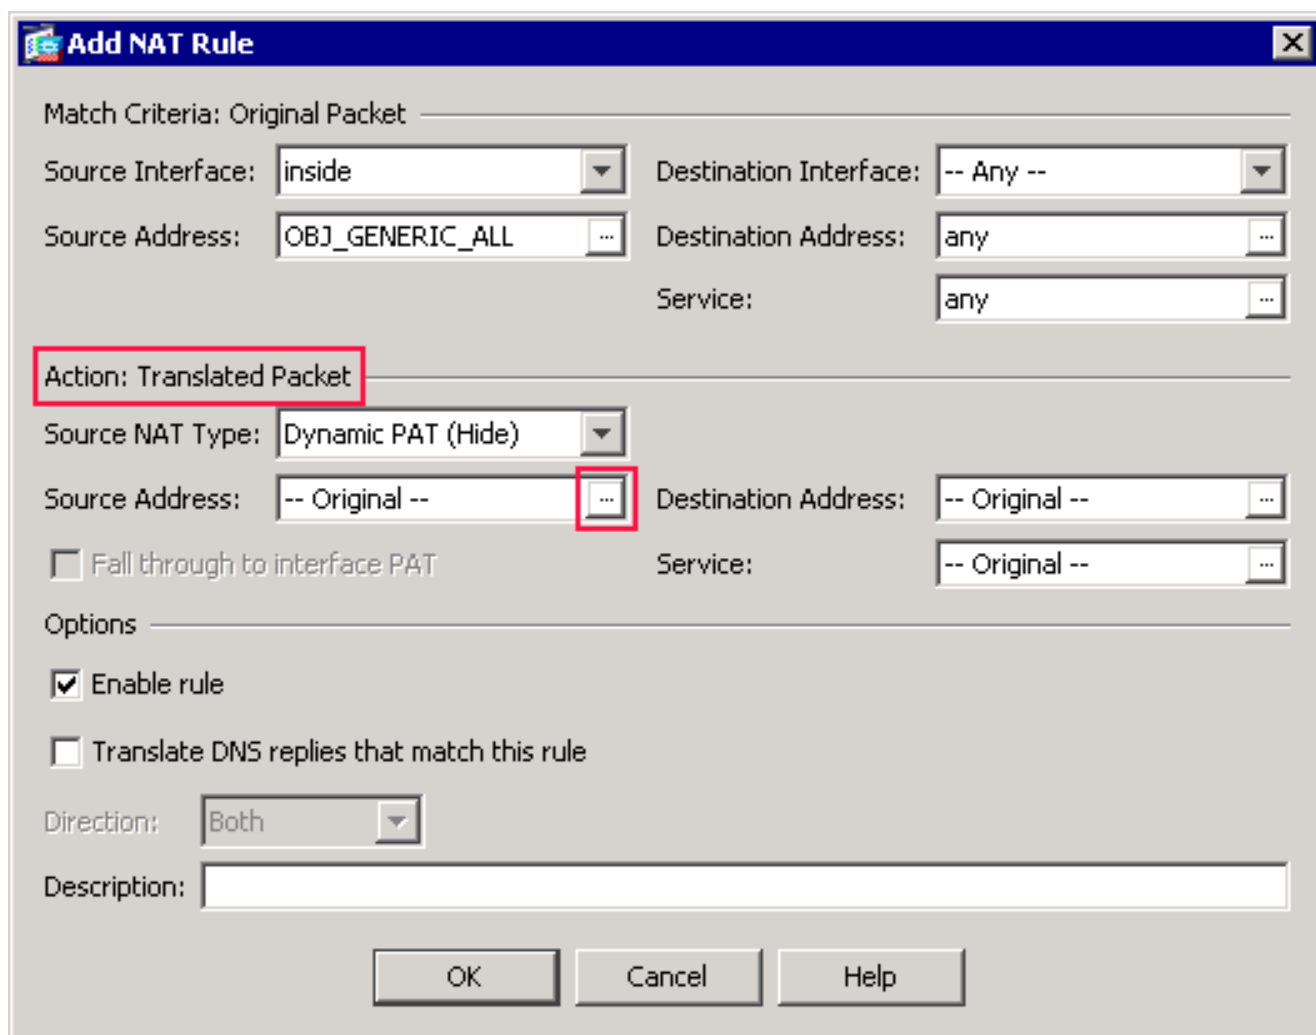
Add NAT Rule

Match Criteria: Original Packet

Source Interface: inside

Destination Interface: -- Any --

Source Address: OBJ_GENERIC_ALL ...

Destination Address: any ...

Service: any ...

Action: Translated Packet

Source NAT Type: Dynamic PAT (Hide)

Source Address: -- Original -- ...

Destination Address: -- Original -- ...

Fall through to interface PAT

Service: -- Original -- ...

Options

Enable rule

Translate DNS replies that match this rule

Direction: Both

Description:

OK

Cancel

Help